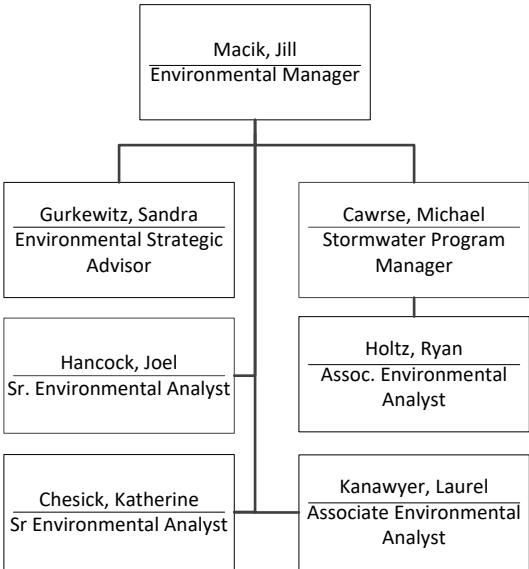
Macik, Jill
Environmental Manager

Gurkewitz, Sandra
Environmental Strategic Advisor

Cawrse, Michael
Stormwater Program Manager

Hancock, Joel
Sr. Environmental Analyst

Holtz, Ryan
Assoc. Environmental Analyst

Chesick, Katherine
Sr Environmental Analyst

Kanawyer, Laurel
Associate Environmental Analyst